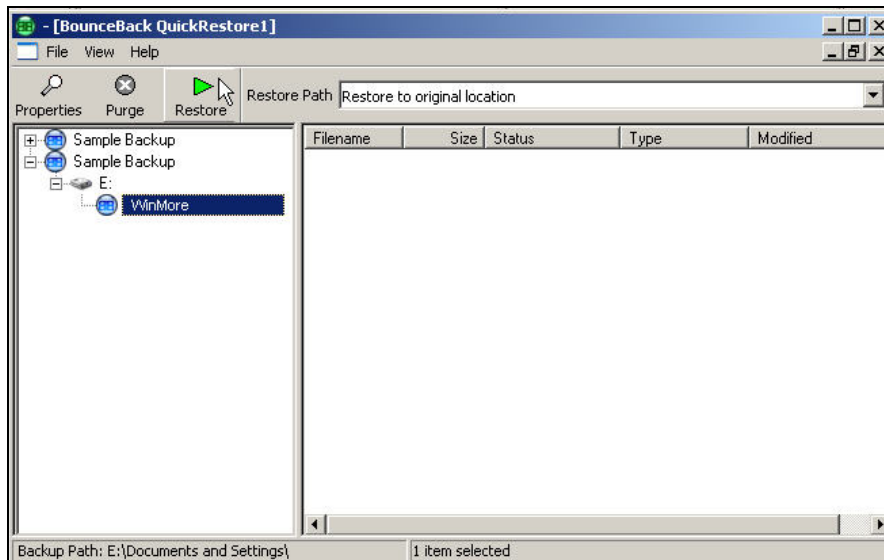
- [BounceBack QuickRestore1]

File View Help

Properties Purge Restore Restore Path Restore to original location

Sample Backup
Sample Backup
E:
WinMore

| Filename | Size | Status | Type | Modified |
|---|---|---|---|---|

Backup Path: E:\Documents and Settings\ 1 item selected